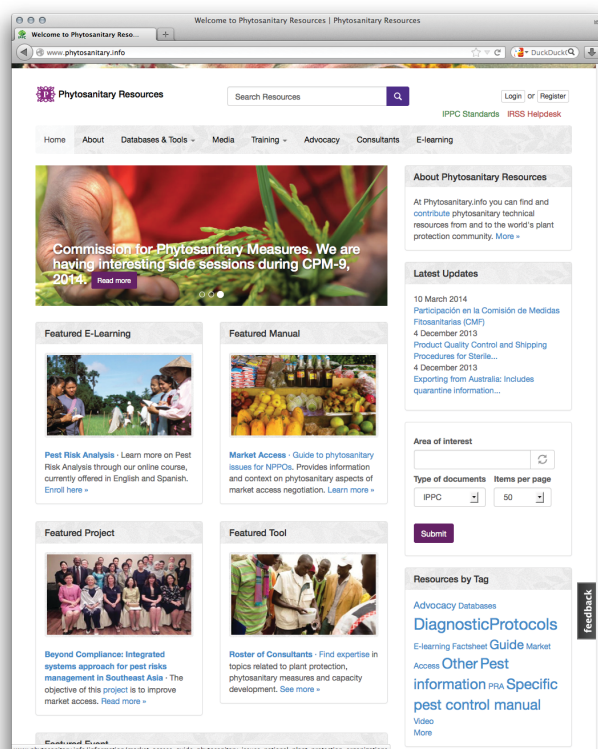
Welcome to Phytosanitary Resources | Phytosanitary Resources

Welcome to Phytosanitary Resou...

www.phytosanitary.info

DuckDuckGo

Phytosanitary Resources

Search Resources

Login or Register

IPPC Standards IRSS Helpdesk

Home About Databases & Tools Media Training Advocacy Consultants E-learning

Commission for Phytosanitary Measures. We are having interesting side sessions during CPM-9, 2014. Read more

About Phytosanitary Resources

At Phytosanitary.info you can find and contribute phytosanitary technical resources from and to the world's plant protection community. More »

Latest Updates

10 March 2014
Participación en la Comisión de Medidas Fitosanitarias (CMF)
4 December 2013
Product Quality Control and Shipping Procedures for Sterile...
4 December 2013
Exporting from Australia: Includes quarantine information...

Featured E-Learning

Pest Risk Analysis · Learn more on Pest Risk Analysis through our online course, currently offered in English and Spanish. Enroll here »

Featured Manual

Market Access · Guide to phytosanitary issues for NPPOs. Provides information and context on phytosanitary aspects of market access negotiation. Learn more »

Area of interest

Type of documents
IPPC

Items per page
50

Submit

Featured Project

Beyond Compliance: Integrated systems approach for pest risks management in Southeast Asia · The objective of this project is to improve market access. Read more »

Featured Tool

Roster of Consultants · Find expertise in topics related to plant protection, phytosanitary measures and capacity development. See more »

Resources by Tag

Advocacy Databases DiagnosticProtocols E-learning Factsheet Guide Market Access Other Pest information PRA Specific pest control manual Video
More

Feedback

Featured Event